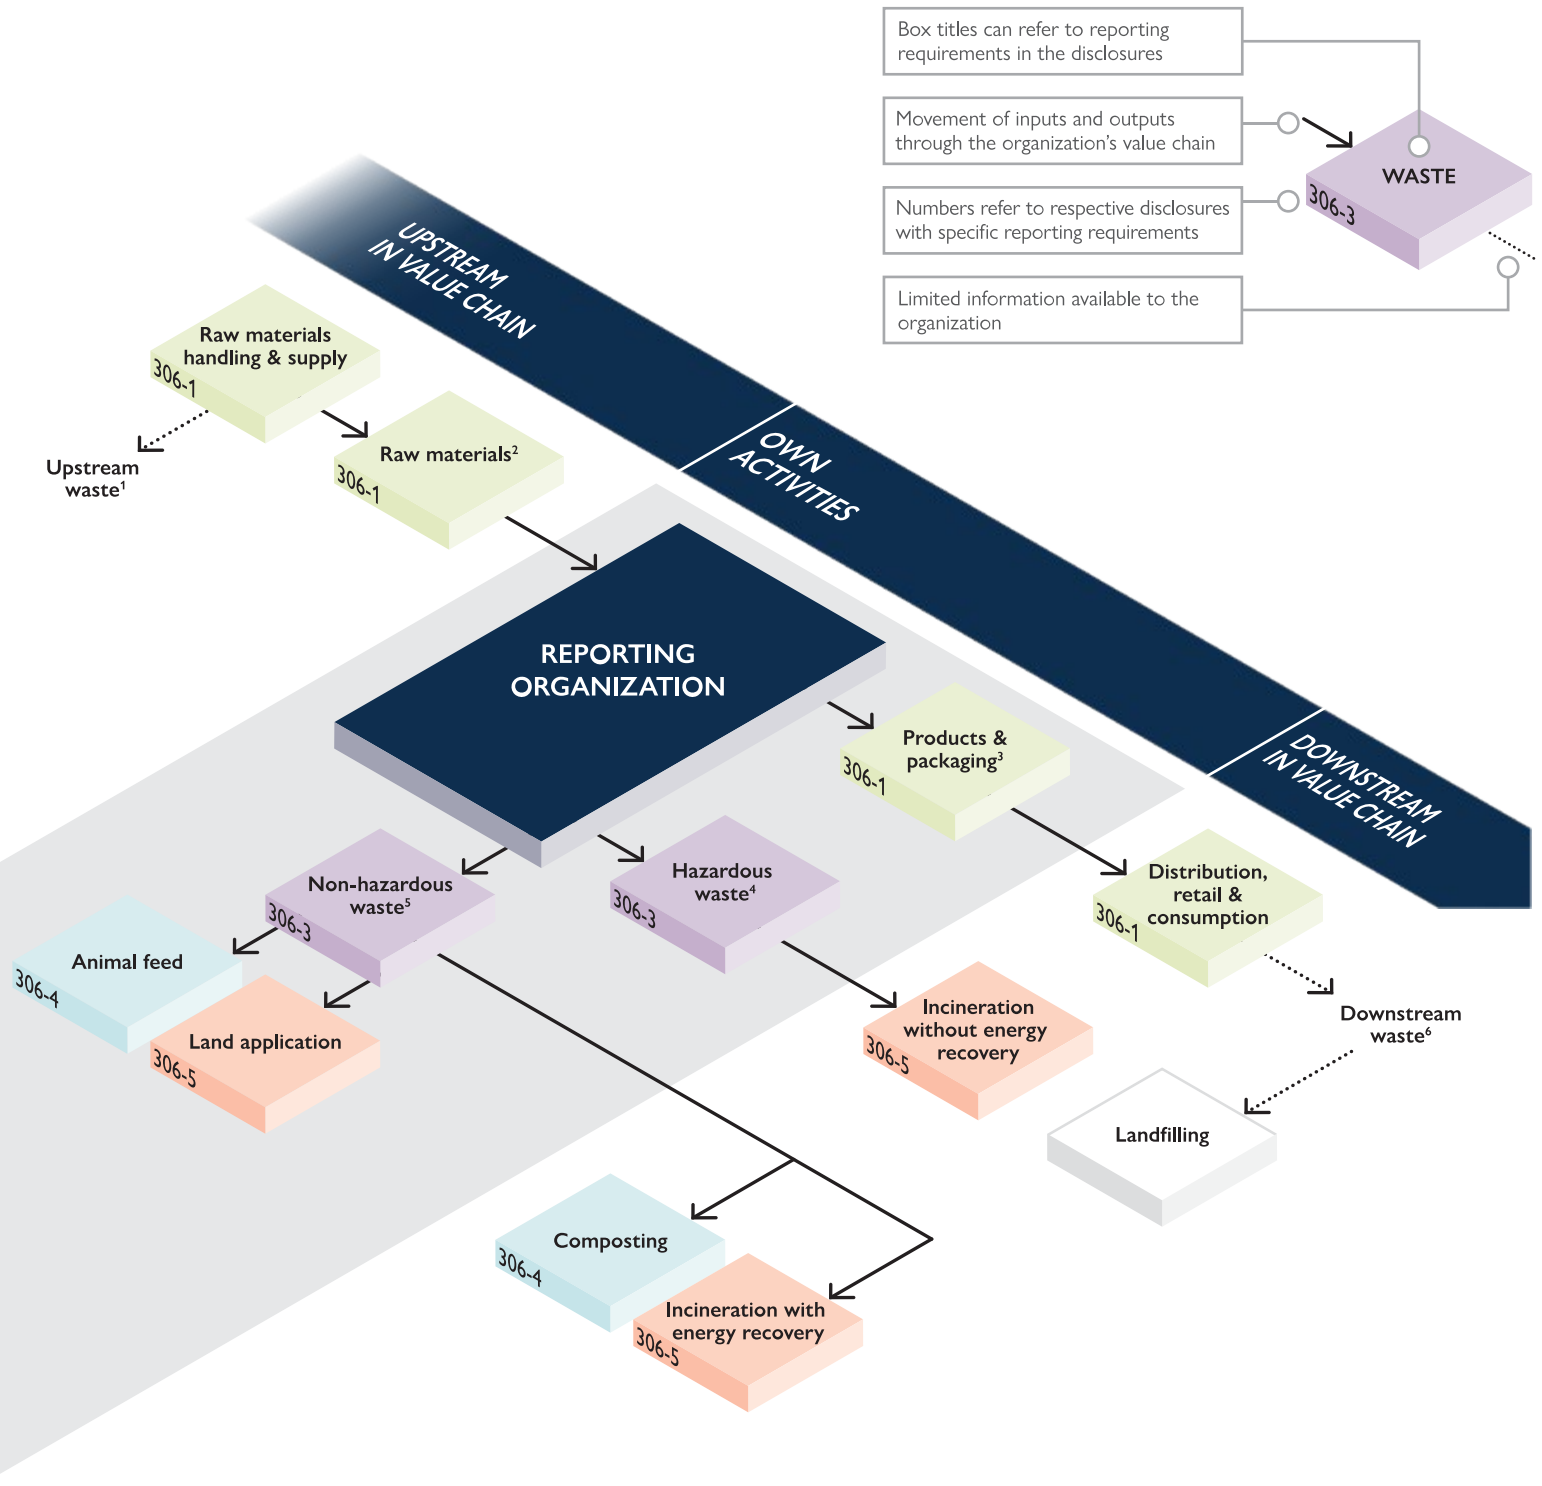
Box titles can refer to reporting requirements in the disclosures

Movement of inputs and outputs through the organization's value chain

Numbers refer to respective disclosures with specific reporting requirements

Limited information available to the organization

WASTE
306-3

UPSTREAM IN VALUE CHAIN

OWN ACTIVITIES

DOWNSTREAM IN VALUE CHAIN

Raw materials handling & supply
306-1

Upstream waste$^1$

Raw materials$^2$
306-1

REPORTING ORGANIZATION

Products & packaging$^3$
306-1

Distribution, retail & consumption
306-1

Downstream waste$^6$

Landfilling

Non-hazardous waste$^5$
306-3

Hazardous waste$^4$
306-3

Animal feed
306-4

Land application
306-5

Incineration without energy recovery
306-5

Composting
306-4

Incineration with energy recovery
306-5